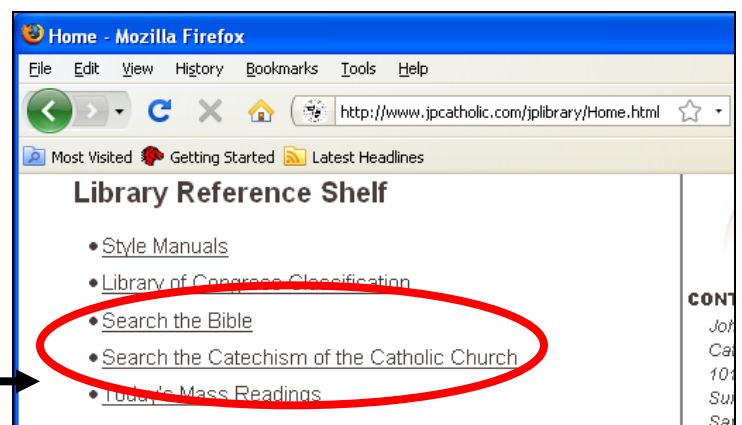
Home - Mozilla Firefox

File Edit View History Bookmarks Tools Help

http://www.jpcatholic.com/jplibrary/Home.html

Most Visited Getting Started Latest Headlines

Library Reference Shelf

• Style Manuals
• Library of Congress Classification
• Search the Bible
• Search the Catechism of the Catholic Church
• Today's Mass Readings

CONT
Joh
Ca
10
Su
Sa